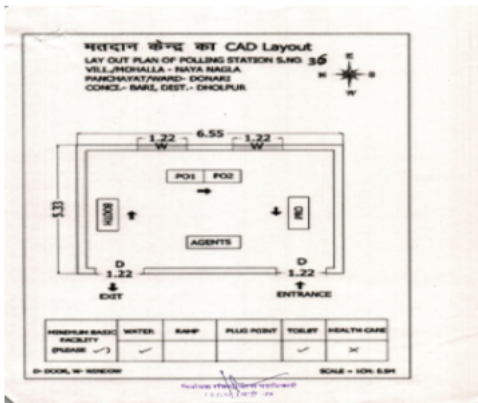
मतदान केन्द्र का CAD Layout
LAY OUT PLAN OF POLLING STATION S.NO. 36
VILL./MOHALLA - NAYA NAGLA
PANCHAYAT/WARD- DONARI
CONCI.- BARI, DIST.- DHOLPUR

N
E
W

6.55
1.22
W
1.22
W
5.33
PO1
PO2
BOOTH
PRO
AGENTS
D
1.22
D
1.22
EXIT
ENTRANCE

| MINIMUM BASIC FACILITY (PLEASE ✓) | WATER | RAMP | PLUG POINT | TOILET | HEALTH CARE |
|---|---|---|---|---|---|
| | ✓ | | | ✓ | ✗ |

D- DOOR, W- WINDOW
SCALE = 1CM: 0.5M

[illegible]